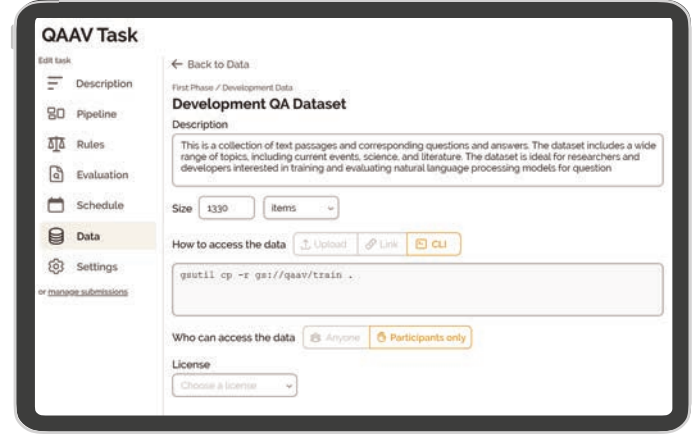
QAAV Task

Edit task

Description

Pipeline

Rules

Evaluation

Schedule

Data

Settings

or manage submissions

← Back to Data

First Phase / Development Data

Development QA Dataset

Description

This is a collection of text passages and corresponding questions and answers. The dataset includes a wide range of topics, including current events, science, and literature. The dataset is ideal for researchers and developers interested in training and evaluating natural language processing models for question

Size 1330 items

How to access the data Upload Link CLI

gsutil cp -r gs://qaav/train .

Who can access the data Anyone Participants only

License

Choose a license